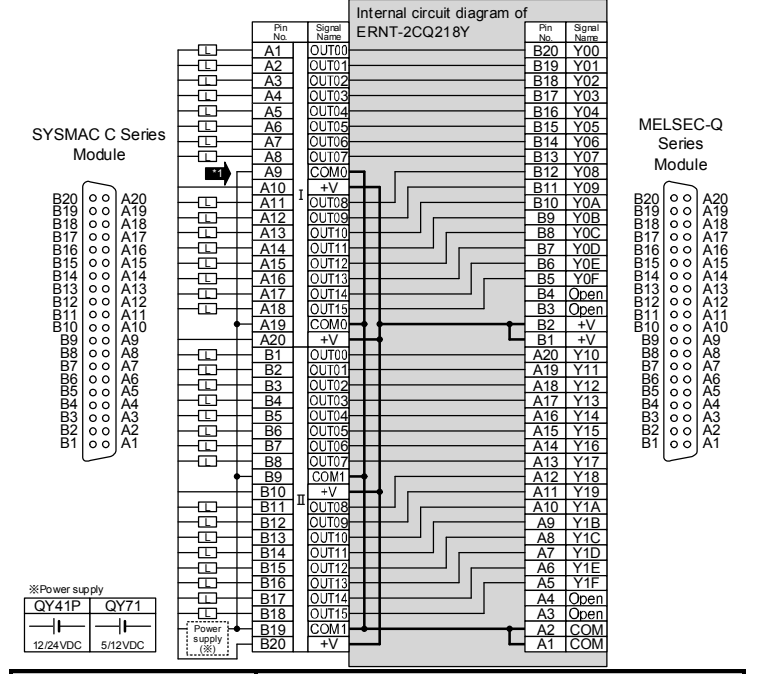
Internal circuit diagram of ERNT-2CQ218Y

SYSMAC C Series Module

| Pin No. | Signal Name |
|---|---|
| A1 | OUT00 |
| A2 | OUT01 |
| A3 | OUT02 |
| A4 | OUT03 |
| A5 | OUT04 |
| A6 | OUT05 |
| A7 | OUT06 |
| A8 | OUT07 |
| A9 | COM0 |
| A10 | +V |
| A11 | OUT08 |
| A12 | OUT09 |
| A13 | OUT10 |
| A14 | OUT11 |
| A15 | OUT12 |
| A16 | OUT13 |
| A17 | OUT14 |
| A18 | OUT15 |
| A19 | COM0 |
| A20 | +V |
| B1 | OUT00 |
| B2 | OUT01 |
| B3 | OUT02 |
| B4 | OUT03 |
| B5 | OUT04 |
| B6 | OUT05 |
| B7 | OUT06 |
| B8 | OUT07 |
| B9 | COM1 |
| B10 | +V |
| B11 | OUT08 |
| B12 | OUT09 |
| B13 | OUT10 |
| B14 | OUT11 |
| B15 | OUT12 |
| B16 | OUT13 |
| B17 | OUT14 |
| B18 | OUT15 |
| B19 | COM1 |
| B20 | +V |

*1

I

II

B20 A20 B19 A19 B18 A18 B17 A17 B16 A16 B15 A15 B14 A14 B13 A13 B12 A12 B11 A11 B10 A10 B9 A9 B8 A8 B7 A7 B6 A6 B5 A5 B4 A4 B3 A3 B2 A2 B1 A1

MELSEC-Q Series Module

| Pin No. | Signal Name |
|---|---|
| B20 | Y00 |
| B19 | Y01 |
| B18 | Y02 |
| B17 | Y03 |
| B16 | Y04 |
| B15 | Y05 |
| B14 | Y06 |
| B13 | Y07 |
| B12 | Y08 |
| B11 | Y09 |
| B10 | Y0A |
| B9 | Y0B |
| B8 | Y0C |
| B7 | Y0D |
| B6 | Y0E |
| B5 | Y0F |
| B4 | Open |
| B3 | Open |
| B2 | +V |
| B1 | +V |
| A20 | Y10 |
| A19 | Y11 |
| A18 | Y12 |
| A17 | Y13 |
| A16 | Y14 |
| A15 | Y15 |
| A14 | Y16 |
| A13 | Y17 |
| A12 | Y18 |
| A11 | Y19 |
| A10 | Y1A |
| A9 | Y1B |
| A8 | Y1C |
| A7 | Y1D |
| A6 | Y1E |
| A5 | Y1F |
| A4 | Open |
| A3 | Open |
| A2 | COM |
| A1 | COM |

B20 A20 B19 A19 B18 A18 B17 A17 B16 A16 B15 A15 B14 A14 B13 A13 B12 A12 B11 A11 B10 A10 B9 A9 B8 A8 B7 A7 B6 A6 B5 A5 B4 A4 B3 A3 B2 A2 B1 A1

Power supply (※)

※Power supply

| QY41P | QY71 |
|---|---|
| 12/24VDC | 5/12VDC |